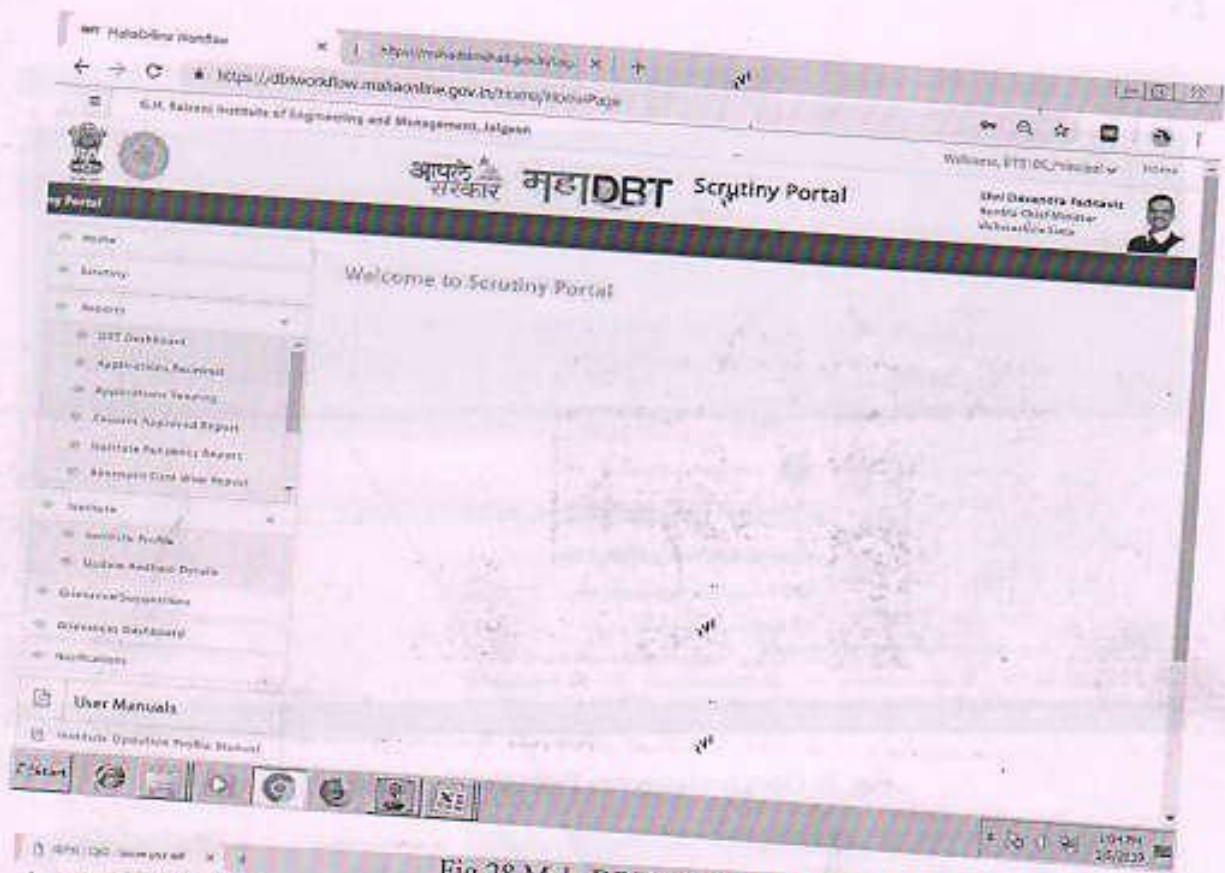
MahaOnline Workflow
https://mahadbtmahait.gov.in/Lo...
https://dbtworkflow.mahaonline.gov.in/Home/HomePage
G.H. Raisoni Institute of Engineering and Management, Jalgaon
आपले सरकार महाDBT Scrutiny Portal
Welcome, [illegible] Principal Home
Shri Devendra Fadnavis
Hon'ble Chief Minister
Maharashtra State
Portal
Home
Scrutiny
Reports
DBT Dashboard
Applications Received
Applications Pending
Courses Approved Report
Institute Pendency Report
Allotment Cast Wise Report
Institute
Institute Profile
Update Aadhaar Details
Grievance/Suggestions
Grievances Dashboard
Notifications
User Manuals
Institute Updation Profile Manual
Welcome to Scrutiny Portal
Start
Fig 28 MahaDBT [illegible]